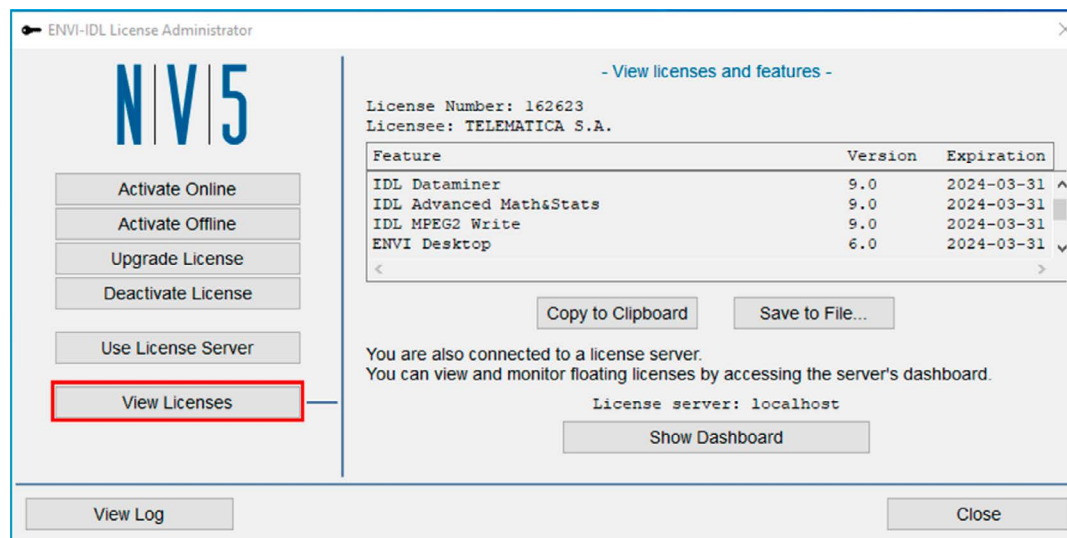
ENVI-IDL License Administrator

NV5

Activate Online
Activate Offline
Upgrade License
Deactivate License
Use License Server
View Licenses

- View licenses and features -

License Number: 162623
Licensee: TELEMATICA S.A.

| Feature | Version | Expiration |
|---|---|---|
| IDL Dataminer | 9.0 | 2024-03-31 |
| IDL Advanced Math&Stats | 9.0 | 2024-03-31 |
| IDL MPEG2 Write | 9.0 | 2024-03-31 |
| ENVI Desktop | 6.0 | 2024-03-31 |

Copy to Clipboard
Save to File...

You are also connected to a license server.
You can view and monitor floating licenses by accessing the server's dashboard.

License server: localhost

Show Dashboard

View Log
Close